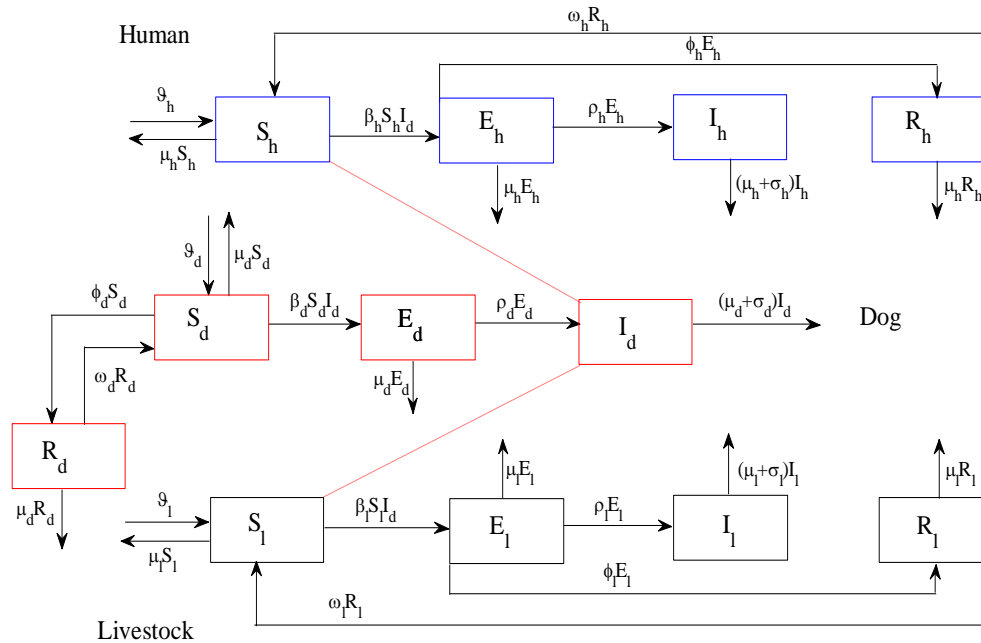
Human

$\omega_h R_h$

$\phi_h E_h$

$\vartheta_h$

$S_h$

$\mu_h S_h$

$\beta_h S_h I_d$

$E_h$

$\rho_h E_h$

$I_h$

$R_h$

$\mu_h E_h$

$(\mu_h+\sigma_h)I_h$

$\mu_h R_h$

$\vartheta_d$

$\mu_d S_d$

$\phi_d S_d$

$S_d$

$\beta_d S_d I_d$

$E_d$

$\rho_d E_d$

$I_d$

$(\mu_d+\sigma_d)I_d$

Dog

$\omega_d R_d$

$\mu_d E_d$

$R_d$

$\mu_l E_l$

$(\mu_l+\sigma_l)I_l$

$\mu_l R_l$

$\mu_d R_d$

$\vartheta_l$

$S_l$

$\mu_l S_l$

$\beta_l S_l I_d$

$E_l$

$\rho_l E_l$

$I_l$

$R_l$

$\phi_l E_l$

$\omega_l R_l$

Livestock